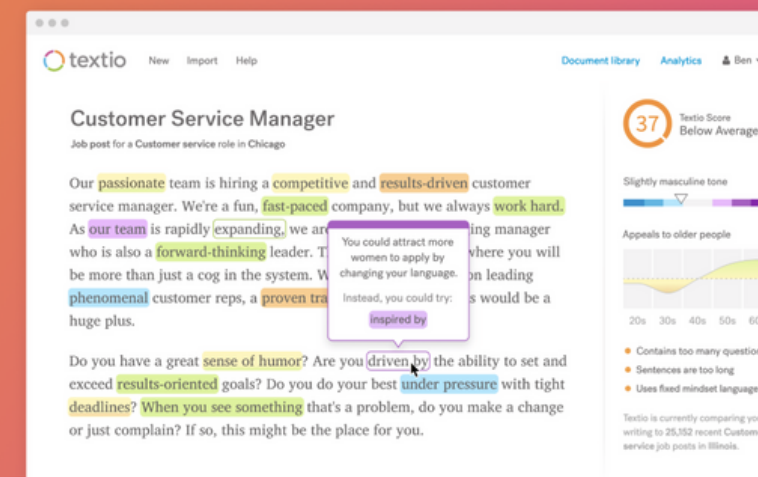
textio New Import Help

Document library Analytics Ben

Customer Service Manager

Job post for a Customer service role in Chicago

Our passionate team is hiring a competitive and results-driven customer service manager. We're a fun, fast-paced company, but we always work hard. As our team is rapidly expanding, we are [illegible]ing manager who is also a forward-thinking leader. T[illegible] where you will be more than just a cog in the system. W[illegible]n leading phenomenal customer reps, a proven tra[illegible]s would be a huge plus.

You could attract more women to apply by changing your language.

Instead, you could try:

inspired by

Do you have a great sense of humor? Are you driven by the ability to set and exceed results-oriented goals? Do you do your best under pressure with tight deadlines? When you see something that's a problem, do you make a change or just complain? If so, this might be the place for you.

37 Textio Score Below Average

Slightly masculine tone

Appeals to older people

20s 30s 40s 50s 60

Contains too many questio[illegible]

Sentences are too long

Uses fixed mindset language

Textio is currently comparing you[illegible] writing to 25,152 recent Custom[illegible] service job posts in Illinois.